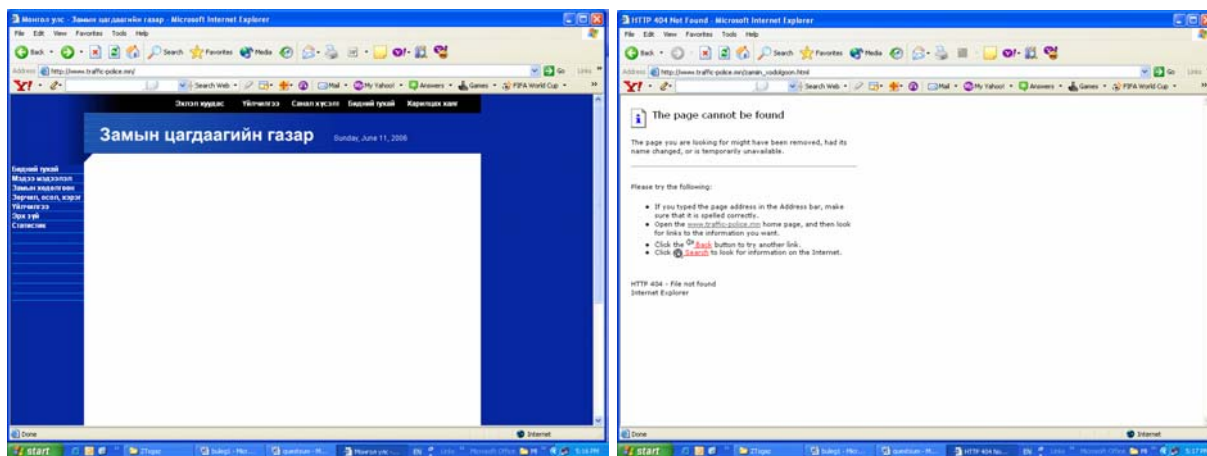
Монгол улс - Замын цагдаагийн газар - Microsoft Internet Explorer

File Edit View Favorites Tools Help

Back Search Favorites Media

Address http://www.traffic-police.mn/

Search Web Mail My Yahoo! Answers Games FIFA World Cup

Эхлэл хуудас Үйлчилгээ Санал хүсэлт Бидний тухай Холбоо барих

Замын цагдаагийн газар Sunday, June 11, 2006

Бидний тухай
Мэдээ мэдээлэл
Замын хөдөлгөөн
Зөрчил, осол, хэрэг
Үйлчилгээ
Эрх зүй
Статистик

Done Internet

start Ztopo bulegi - Mic... question - M... Монгол улс ... EN 5:16 PM

HTTP 404 Not Found - Microsoft Internet Explorer

File Edit View Favorites Tools Help

Back Search Favorites Media

Address http://www.traffic-police.mn/zamin_xodolgoon.html

Go Links

Search Web Mail My Yahoo! Answers Games FIFA World Cup

The page cannot be found

The page you are looking for might have been removed, had its name changed, or is temporarily unavailable.

Please try the following:

• If you typed the page address in the Address bar, make sure that it is spelled correctly.
• Open the www.traffic-police.mn home page, and then look for links to the information you want.
• Click the Back button to try another link.
• Click Search to look for information on the Internet.

HTTP 404 - File not found
Internet Explorer

Done Internet

start Ztopo bulegi - Mic... question - M... HTTP 404 No... EN 5:17 PM